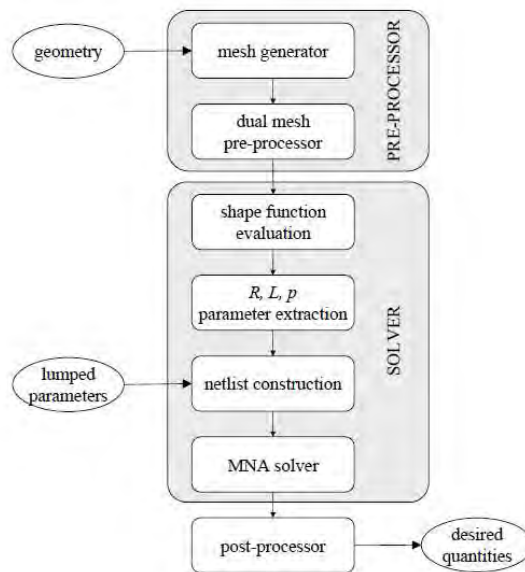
geometry

mesh generator

dual mesh pre-processor

PRE-PROCESSOR

shape function evaluation

$R$, $L$, $p$ parameter extraction

lumped parameters

netlist construction

MNA solver

SOLVER

post-processor

desired quantities